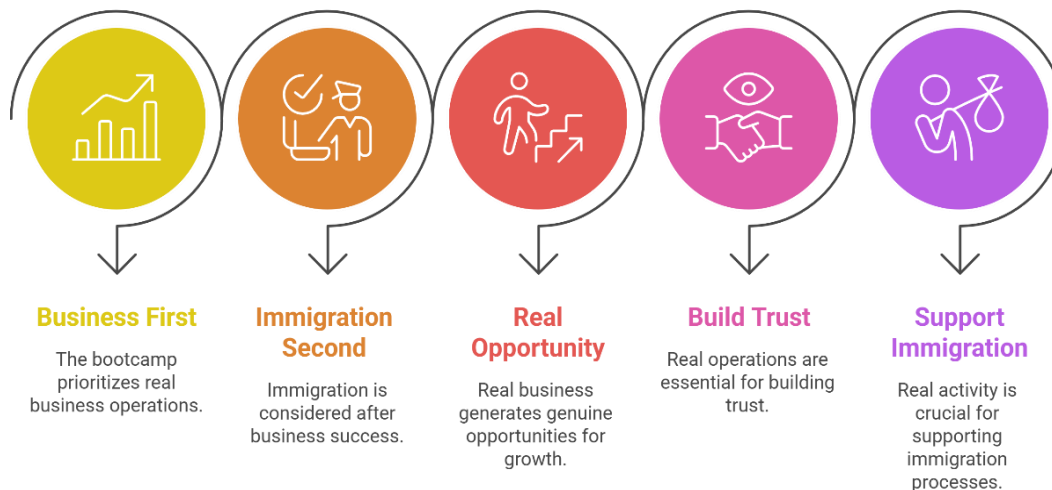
Business First

The bootcamp prioritizes real business operations.

Immigration Second

Immigration is considered after business success.

Real Opportunity

Real business generates genuine opportunities for growth.

Build Trust

Real operations are essential for building trust.

Support Immigration

Real activity is crucial for supporting immigration processes.